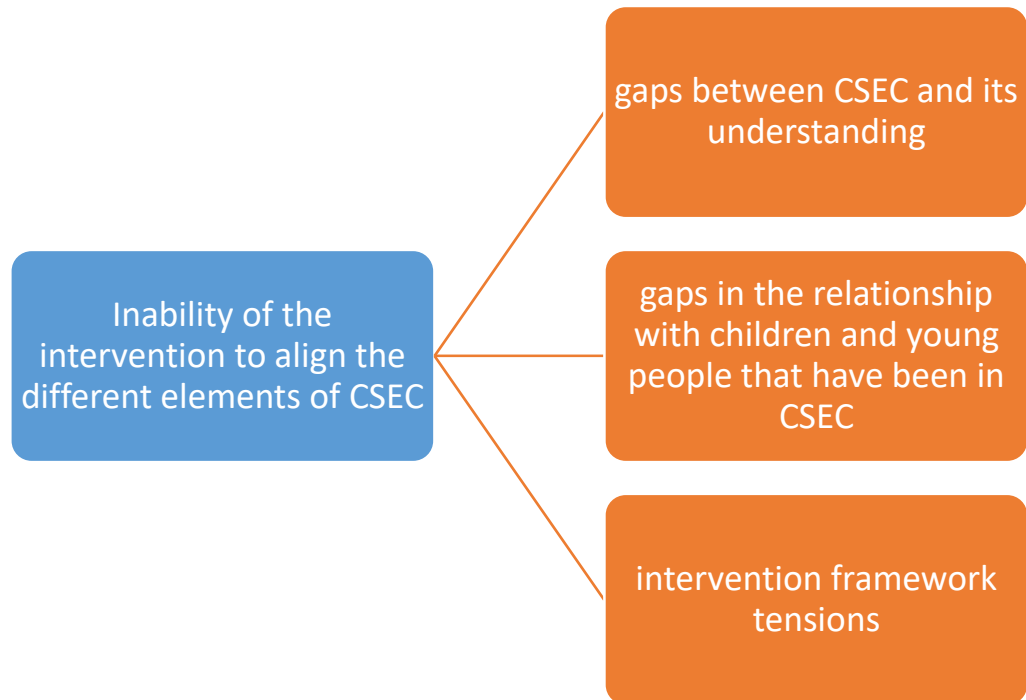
Inability of the intervention to align the different elements of CSEC

gaps between CSEC and its understanding

gaps in the relationship with children and young people that have been in CSEC

intervention framework tensions